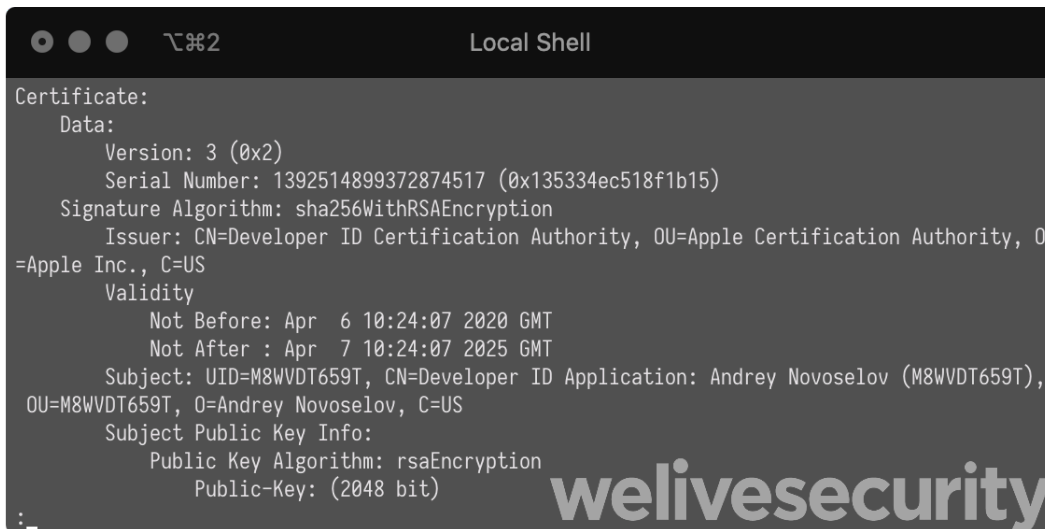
⌥⌘2 Local Shell

Certificate:
    Data:
        Version: 3 (0x2)
        Serial Number: 1392514899372874517 (0x135334ec518f1b15)
    Signature Algorithm: sha256WithRSAEncryption
        Issuer: CN=Developer ID Certification Authority, OU=Apple Certification Authority, O=Apple Inc., C=US
        Validity
            Not Before: Apr  6 10:24:07 2020 GMT
            Not After : Apr  7 10:24:07 2025 GMT
        Subject: UID=M8WVDT659T, CN=Developer ID Application: Andrey Novoselov (M8WVDT659T), OU=M8WVDT659T, O=Andrey Novoselov, C=US
        Subject Public Key Info:
            Public Key Algorithm: rsaEncryption
                Public-Key: (2048 bit)
:

welivesecurity